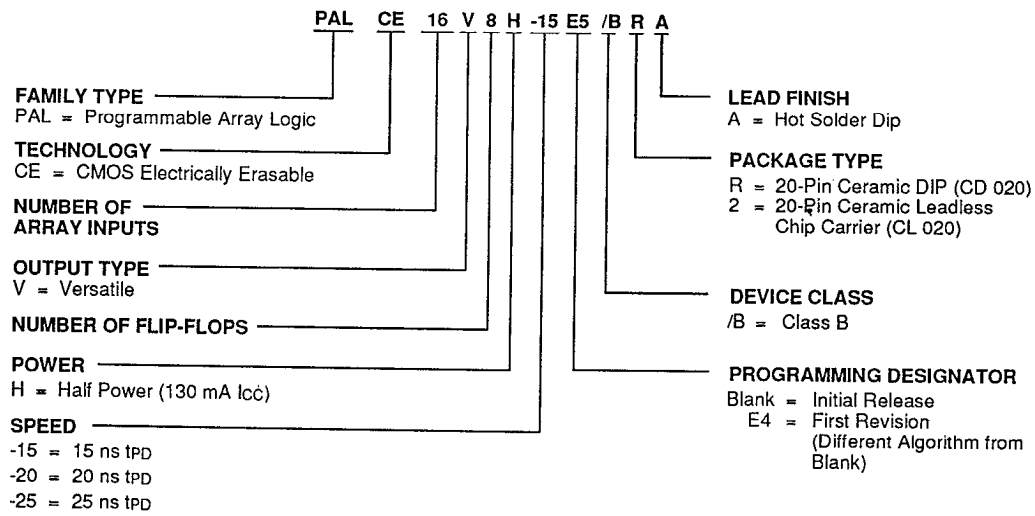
PAL CE 16 V 8 H -15 E5 /B R A

FAMILY TYPE
PAL = Programmable Array Logic

TECHNOLOGY
CE = CMOS Electrically Erasable

NUMBER OF ARRAY INPUTS

OUTPUT TYPE
V = Versatile

NUMBER OF FLIP-FLOPS

POWER
H = Half Power (130 mA $I_{CC}$)

SPEED
-15 = 15 ns $t_{PD}$
-20 = 20 ns $t_{PD}$
-25 = 25 ns $t_{PD}$

LEAD FINISH
A = Hot Solder Dip

PACKAGE TYPE
R = 20-Pin Ceramic DIP (CD 020)
2 = 20-Pin Ceramic Leadless Chip Carrier (CL 020)

DEVICE CLASS
/B = Class B

PROGRAMMING DESIGNATOR
Blank = Initial Release
E4 = First Revision (Different Algorithm from Blank)